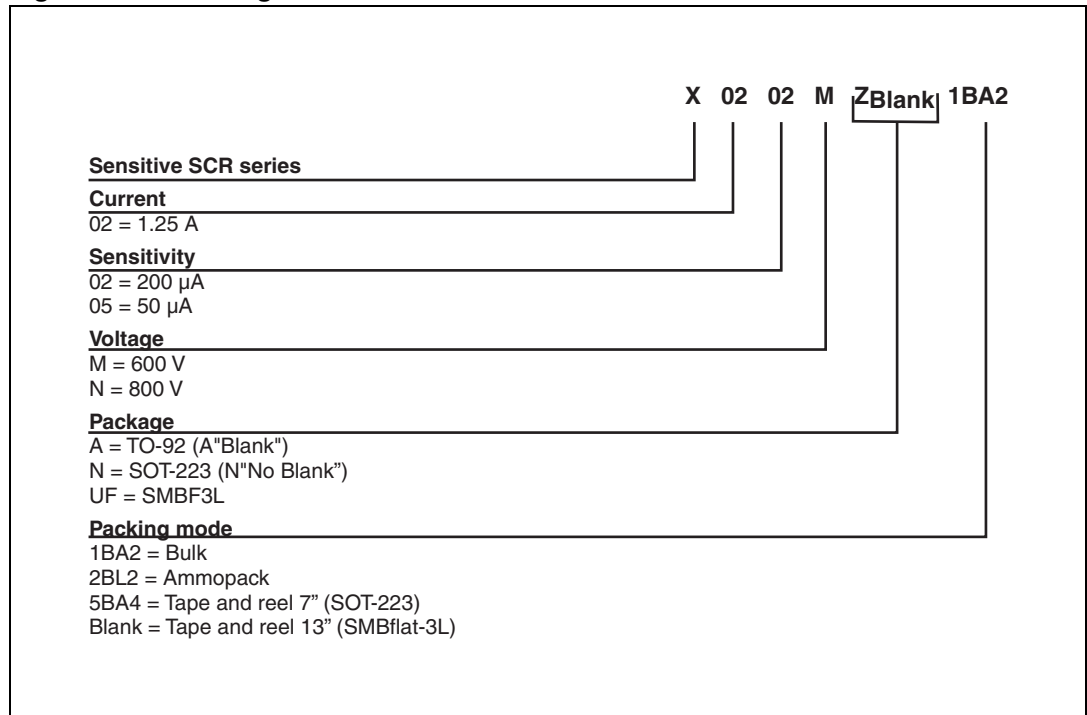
X 02 02 M ZBlank 1BA2

Sensitive SCR series

Current
02 = 1.25 A

Sensitivity
02 = 200 µA
05 = 50 µA

Voltage
M = 600 V
N = 800 V

Package
A = TO-92 (A"Blank")
N = SOT-223 (N"No Blank")
UF = SMBF3L

Packing mode
1BA2 = Bulk
2BL2 = Ammopack
5BA4 = Tape and reel 7" (SOT-223)
Blank = Tape and reel 13" (SMBflat-3L)